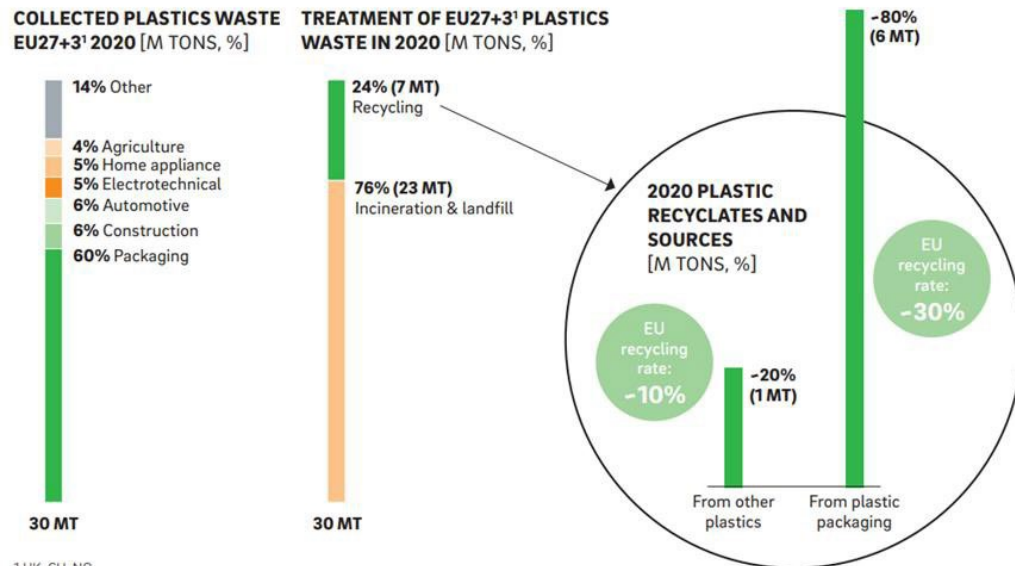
COLLECTED PLASTICS WASTE EU27+3$^1$ 2020 [M TONS, %]

14% Other
4% Agriculture
5% Home appliance
5% Electrotechnical
6% Automotive
6% Construction
60% Packaging

30 MT

TREATMENT OF EU27+3$^1$ PLASTICS WASTE IN 2020 [M TONS, %]

24% (7 MT)
Recycling

76% (23 MT)
Incineration & landfill

30 MT

2020 PLASTIC RECYCLATES AND SOURCES
[M TONS, %]

EU recycling rate: ~10%

~20% (1 MT)

From other plastics

EU recycling rate: ~30%

~80% (6 MT)

From plastic packaging

1 UK, CH, NO